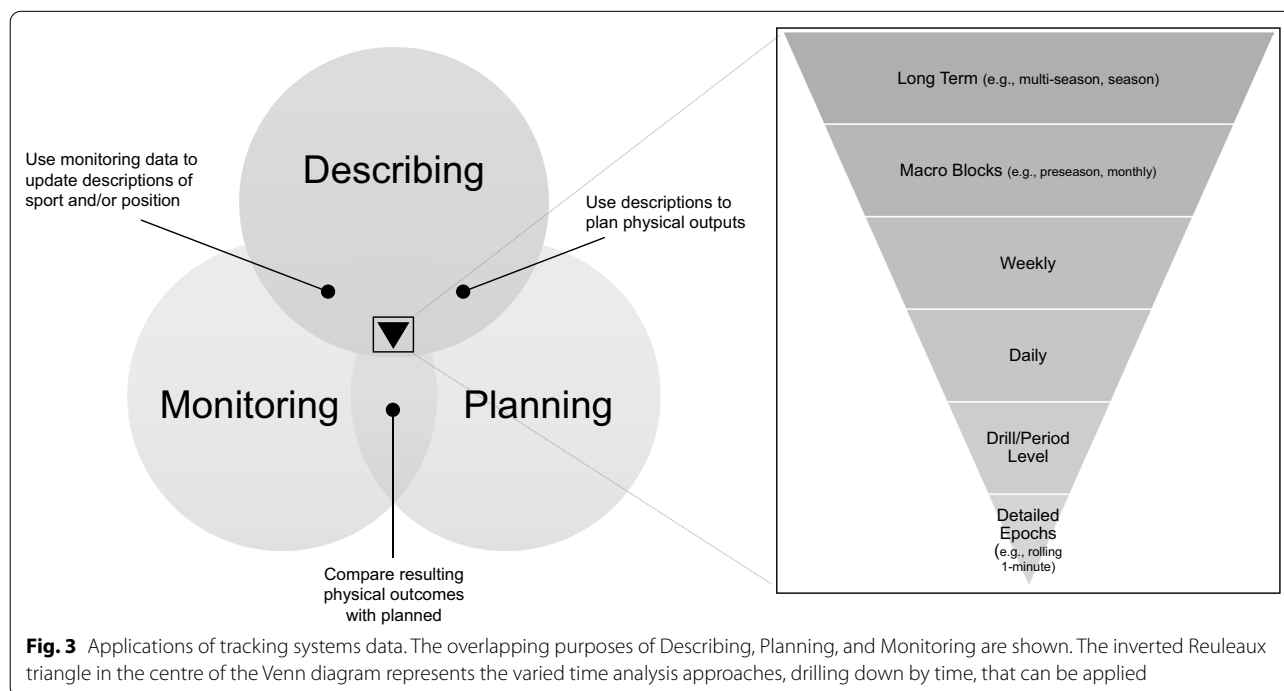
Use monitoring data to update descriptions of sport and/or position

Describing

Use descriptions to plan physical outputs

Monitoring

Planning

Compare resulting physical outcomes with planned

Long Term (e.g., multi-season, season)

Macro Blocks (e.g., preseason, monthly)

Weekly

Daily

Drill/Period Level

Detailed Epochs (e.g., rolling 1-minute)

**Fig. 3** Applications of tracking systems data. The overlapping purposes of Describing, Planning, and Monitoring are shown. The inverted Reuleaux triangle in the centre of the Venn diagram represents the varied time analysis approaches, drilling down by time, that can be applied